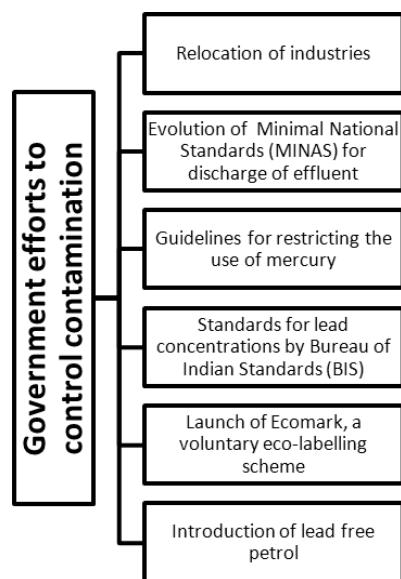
Government efforts to control contamination

Relocation of industries

Evolution of Minimal National Standards (MINAS) for discharge of effluent

Guidelines for restricting the use of mercury

Standards for lead concentrations by Bureau of Indian Standards (BIS)

Launch of Ecomark, a voluntary eco-labelling scheme

Introduction of lead free petrol